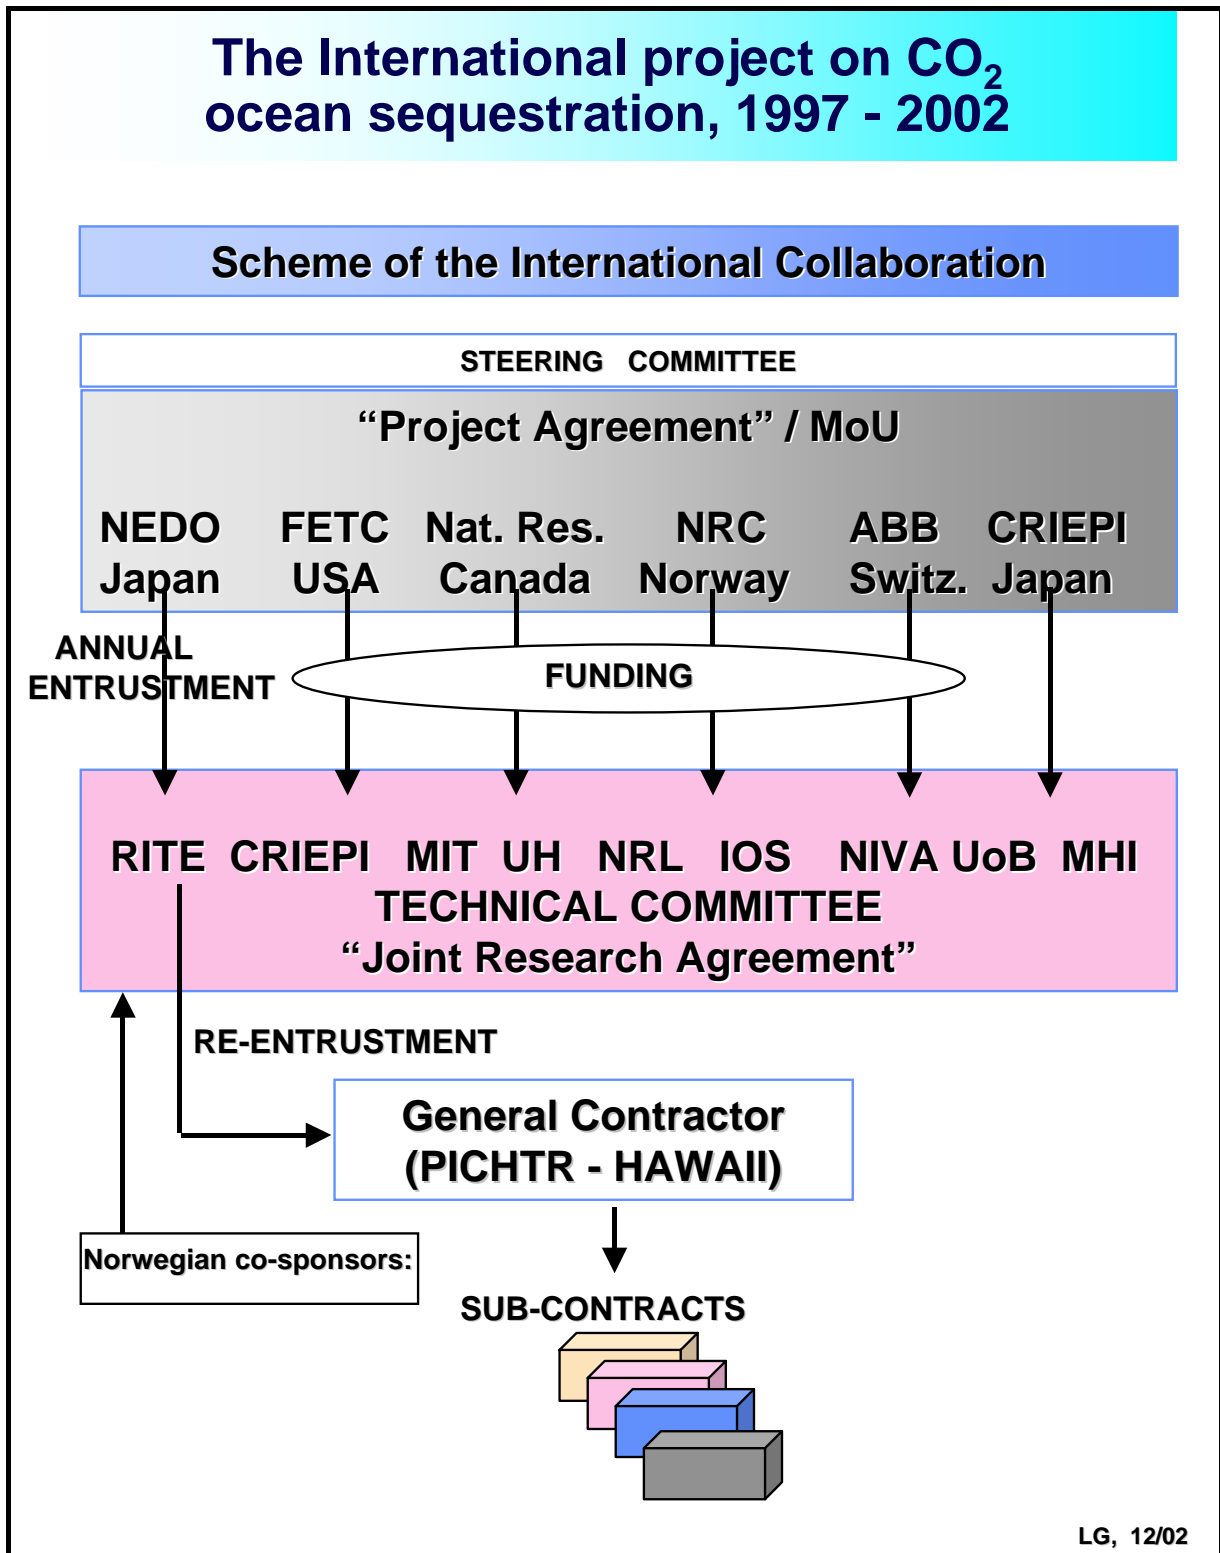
The International project on $CO_2$ ocean sequestration, 1997 - 2002

Scheme of the International Collaboration

STEERING COMMITTEE

“Project Agreement” / MoU

NEDO Japan

FETC USA

Nat. Res. Canada

NRC Norway

ABB Switz.

CRIEPI Japan

ANNUAL ENTRUSTMENT

FUNDING

RITE CRIEPI MIT UH NRL IOS NIVA UoB MHI

TECHNICAL COMMITTEE

“Joint Research Agreement”

RE-ENTRUSTMENT

General Contractor (PICHTR - HAWAII)

Norwegian co-sponsors:

SUB-CONTRACTS

LG, 12/02